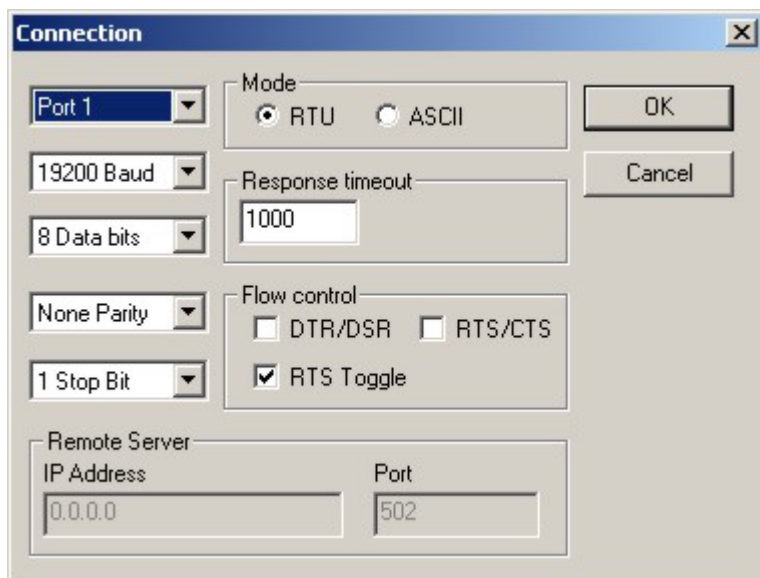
Connection

Port 1

Mode
RTU
ASCII

OK

Cancel

19200 Baud

Response timeout
1000

8 Data bits

None Parity

Flow control
DTR/DSR
RTS/CTS
RTS Toggle

1 Stop Bit

Remote Server
IP Address
0.0.0.0
Port
502